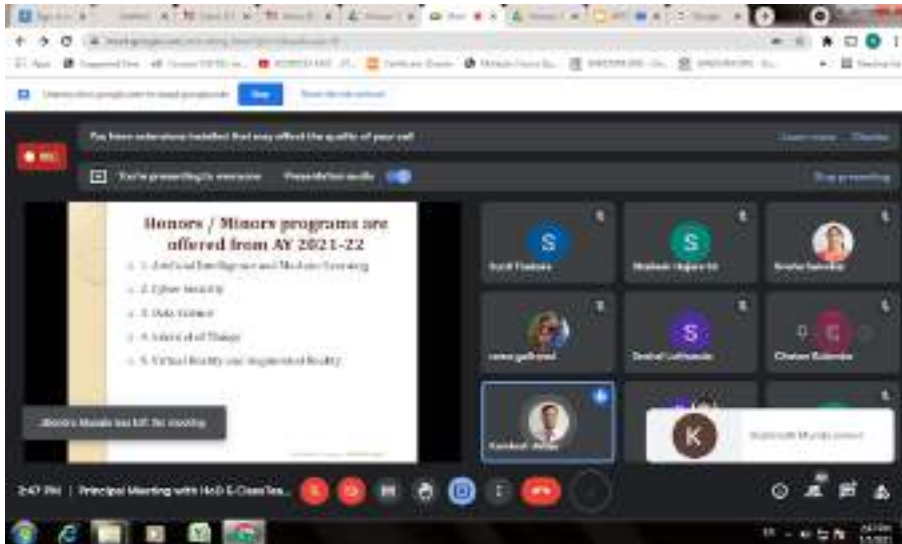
Honors / Minors programs are offered from AY 2021-22

1. Artificial Intelligence and Machine Learning

2. Cyber Security

3. Data Science

4. Internet of Things

5. Virtual Reality and Augmented Reality

REC

You have extensions installed that may affect the quality of your call

You're presenting to everyone

Presentation audio

Stop presenting

S

S

S

K

K

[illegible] has left the meeting

2:47 PM | Principal Meeting with HoD & ClassTea...